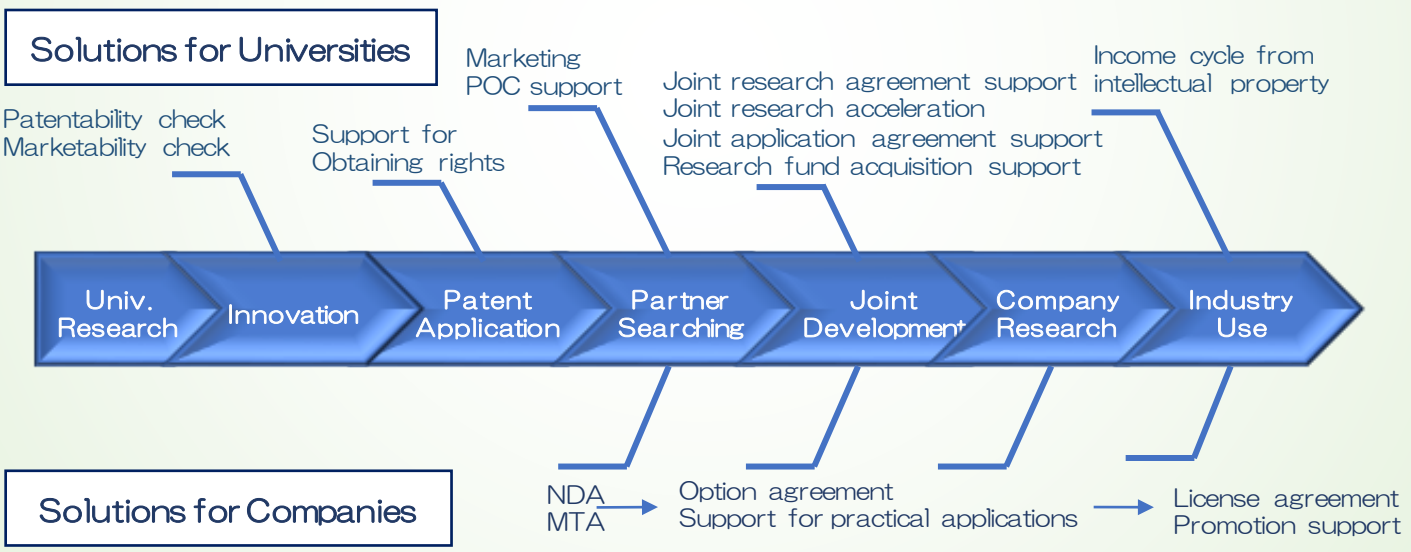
Solutions for Universities

Patentability check
Marketability check

Support for
Obtaining rights

Marketing
POC support

Joint research agreement support
Joint research acceleration
Joint application agreement support
Research fund acquisition support

Income cycle from
intellectual property

Univ. Research

Innovation

Patent Application

Partner Searching

Joint Development

Company Research

Industry Use

Solutions for Companies

NDA
MTA

Option agreement
Support for practical applications

License agreement
Promotion support